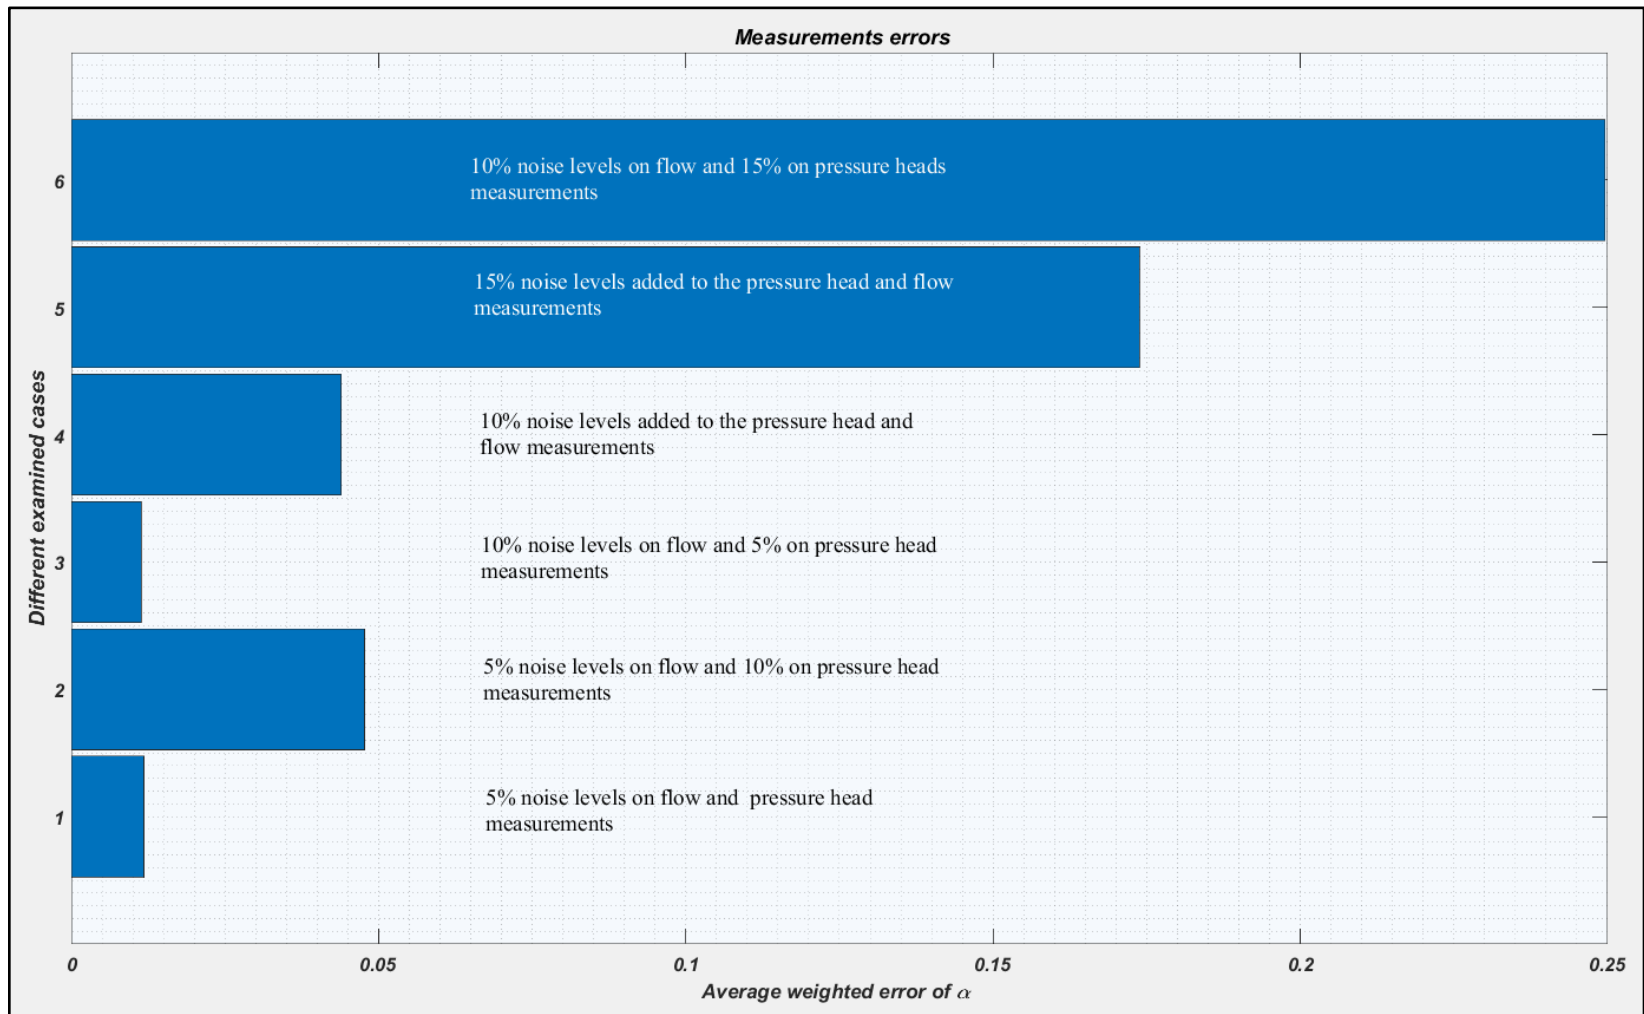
Measurements errors

Different examined cases

6
10% noise levels on flow and 15% on pressure heads measurements

5
15% noise levels added to the pressure head and flow measurements

4
10% noise levels added to the pressure head and flow measurements

3
10% noise levels on flow and 5% on pressure head measurements

2
5% noise levels on flow and 10% on pressure head measurements

1
5% noise levels on flow and  pressure head measurements

0 0.05 0.1 0.15 0.2 0.25

Average weighted error of $\alpha$